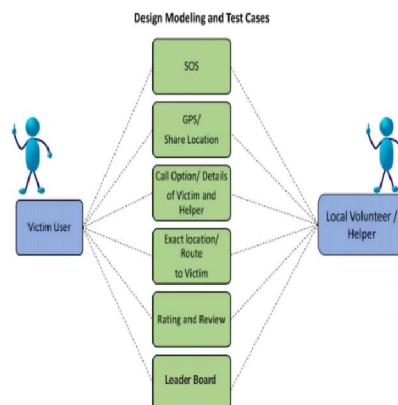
Design Modeling and Test Cases

SOS

GPS/
Share Location

Call Option/ Details of Victim and Helper

Exact location/ Route to Victim

Rating and Review

Leader Board

Victim User

Local Volunteer / Helper